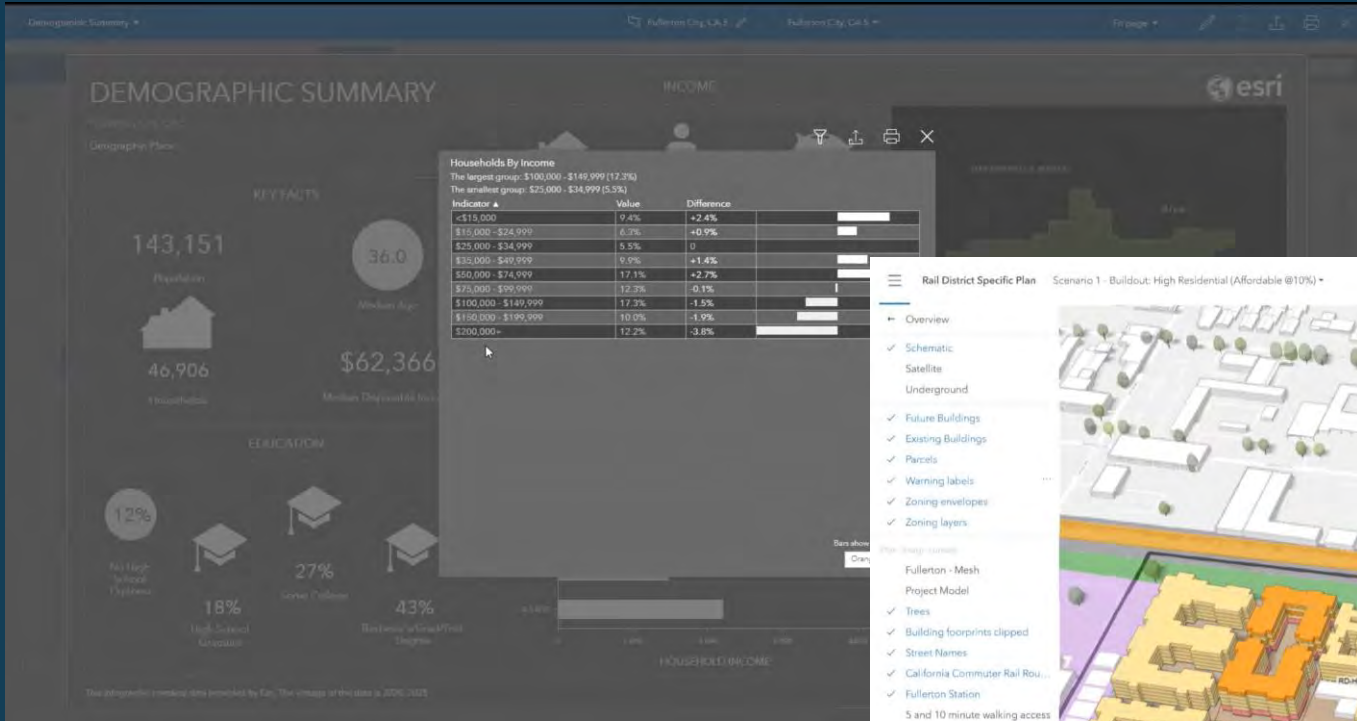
Demographic Summary ▾

Fullerton City, CA 5

Fit page ▾

DEMOGRAPHIC SUMMARY

Demographic Place

INCOME

esri

KEY FACTS

143,151

Population

36.0

Median Age

46,906

Households

$62,366

EDUCATION

12%

27%

18%

43%

HOUSEHOLD INCOME

Households By Income
The largest group: $100,000 - $149,999 (17.3%)
The smallest group: $25,000 - $34,999 (5.5%)

| Indicator ▲ | Value | Difference |
|---|---|---|
| <$15,000 | 9.4% | +2.4% |
| $15,000 - $24,999 | 6.3% | +0.9% |
| $25,000 - $34,999 | 5.5% | 0 |
| $35,000 - $49,999 | 9.9% | +1.4% |
| $50,000 - $74,999 | 17.1% | +2.7% |
| $75,000 - $99,999 | 12.3% | -0.1% |
| $100,000 - $149,999 | 17.3% | -1.5% |
| $150,000 - $199,999 | 10.0% | -1.9% |
| $200,000+ | 12.2% | -3.8% |

Rail District Specific Plan   Scenario 1 - Buildout: High Residential (Affordable @10%) ▾

← Overview
✓ Schematic
Satellite
Underground
✓ Future Buildings
✓ Existing Buildings
✓ Parcels
✓ Warning labels
✓ Zoning envelopes
✓ Zoning layers
Fullerton - Mesh
Project Model
✓ Trees
✓ Building footprints clipped
✓ Street Names
✓ California Commuter Rail Rou...
✓ Fullerton Station
5 and 10 minute walking access